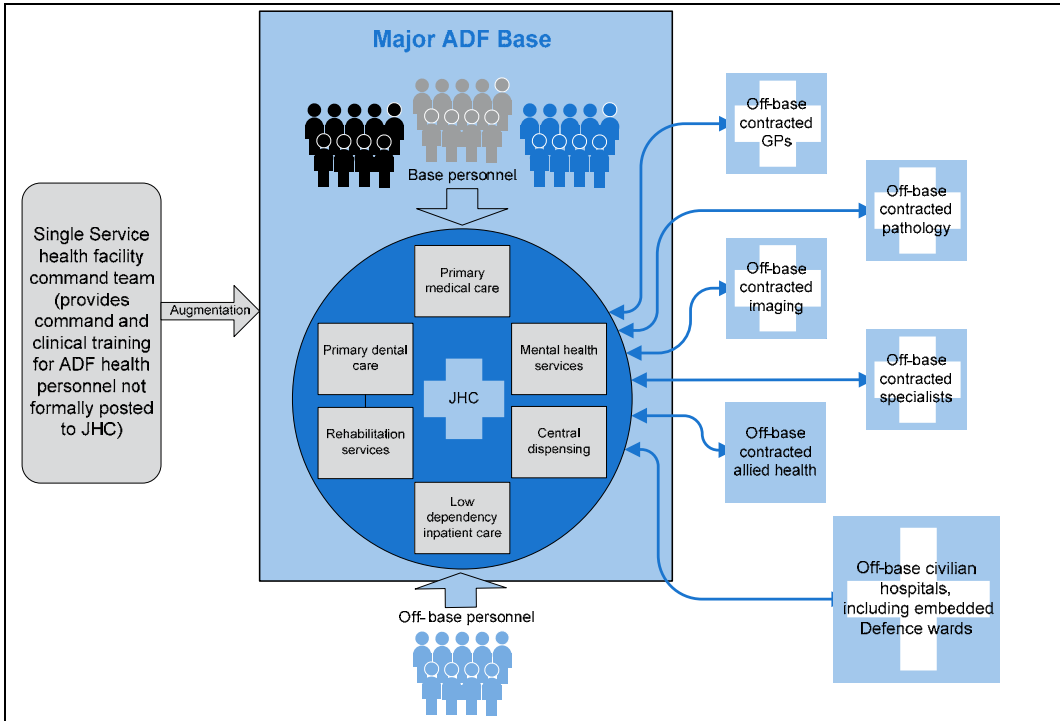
Major ADF Base

Base personnel

Single Service health facility command team (provides command and clinical training for ADF health personnel not formally posted to JHC)

Augmentation

Primary medical care

Primary dental care

Mental health services

JHC

Rehabilitation services

Central dispensing

Low dependency inpatient care

Off- base personnel

Off-base contracted GPs

Off-base contracted pathology

Off-base contracted imaging

Off-base contracted specialists

Off-base contracted allied health

Off-base civilian hospitals, including embedded Defence wards